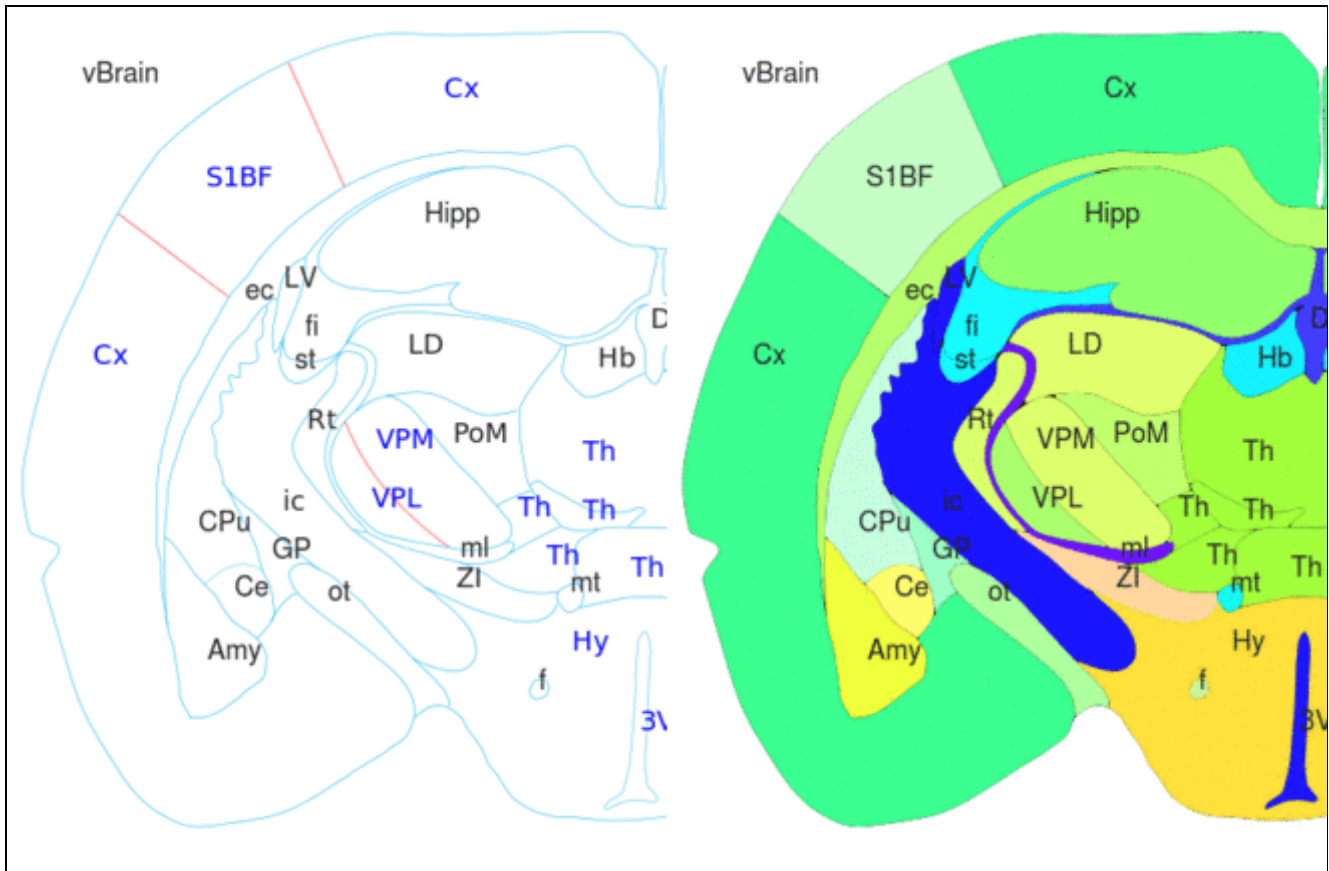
vBrain
Cx
S1BF
Hipp
ec
LV
fi
st
LD
D
Hb
Cx
Rt
VPM
PoM
Th
ic
VPL
Th
Th
CPu
GP
ml
Th
Th
Ce
ot
ZI
mt
Amy
Hy
f
3V

vBrain
Cx
S1BF
Hipp
ec
LV
fi
st
LD
D
Hb
Cx
Rt
VPM
PoM
Th
ic
VPL
Th
Th
CPu
GP
ml
Th
Th
Ce
ot
ZI
mt
Amy
Hy
f
3V